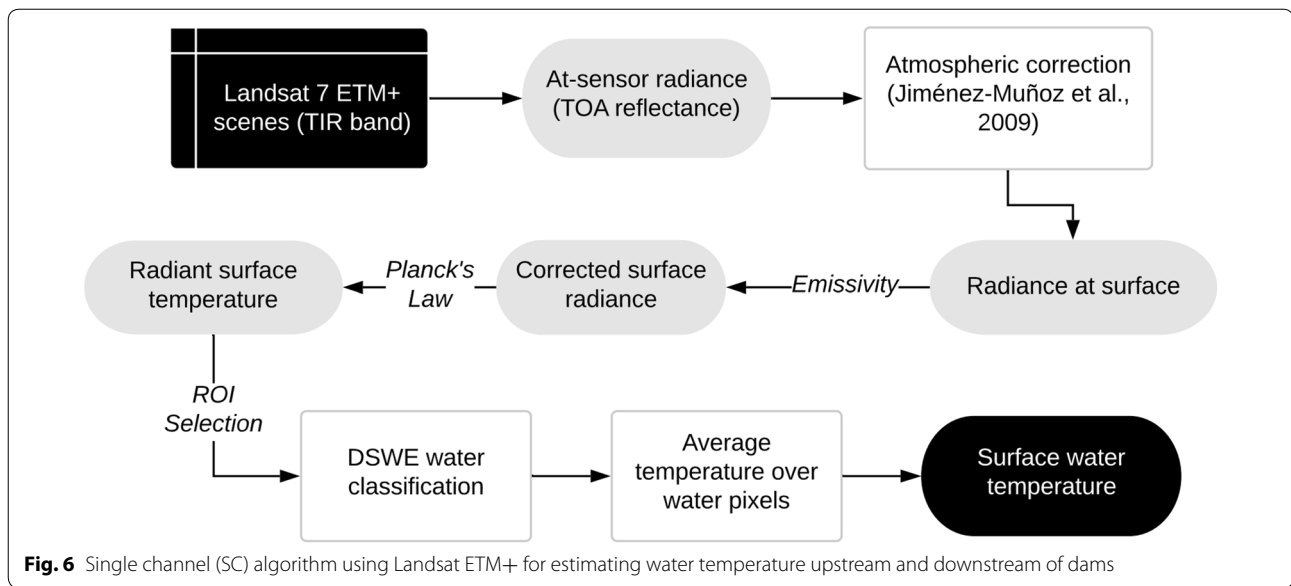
Landsat 7 ETM+ scenes (TIR band)

At-sensor radiance (TOA reflectance)

Atmospheric correction (Jiménez-Muñoz et al., 2009)

Radiance at surface

Emissivity

Corrected surface radiance

Planck's Law

Radiant surface temperature

ROI Selection

DSWE water classification

Average temperature over water pixels

Surface water temperature

**Fig. 6** Single channel (SC) algorithm using Landsat ETM+ for estimating water temperature upstream and downstream of dams